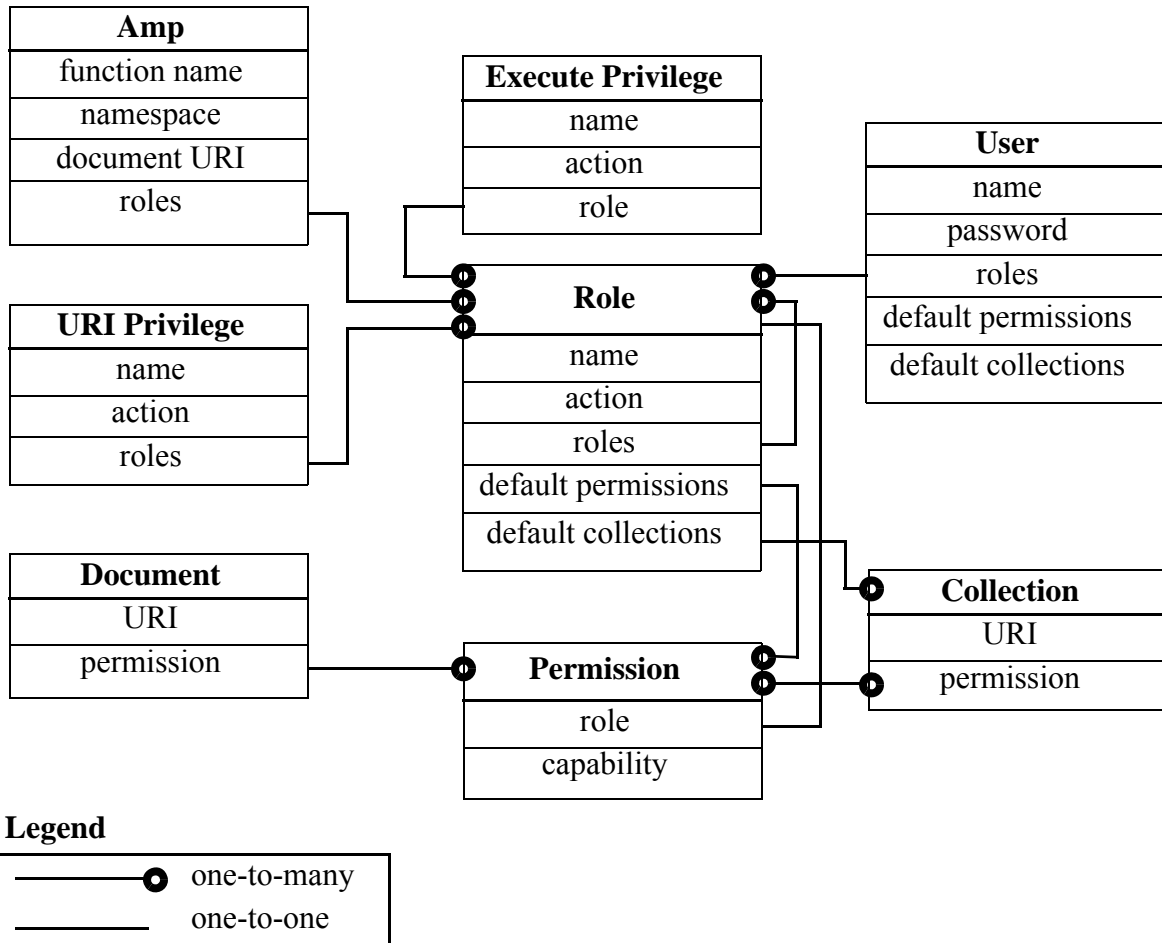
Amp
function name
namespace
document URI
roles

Execute Privilege
name
action
role

User
name
password
roles
default permissions
default collections

Role
name
action
roles
default permissions
default collections

URI Privilege
name
action
roles

Document
URI
permission

Collection
URI
permission

Permission
role
capability

Legend
one-to-many
one-to-one